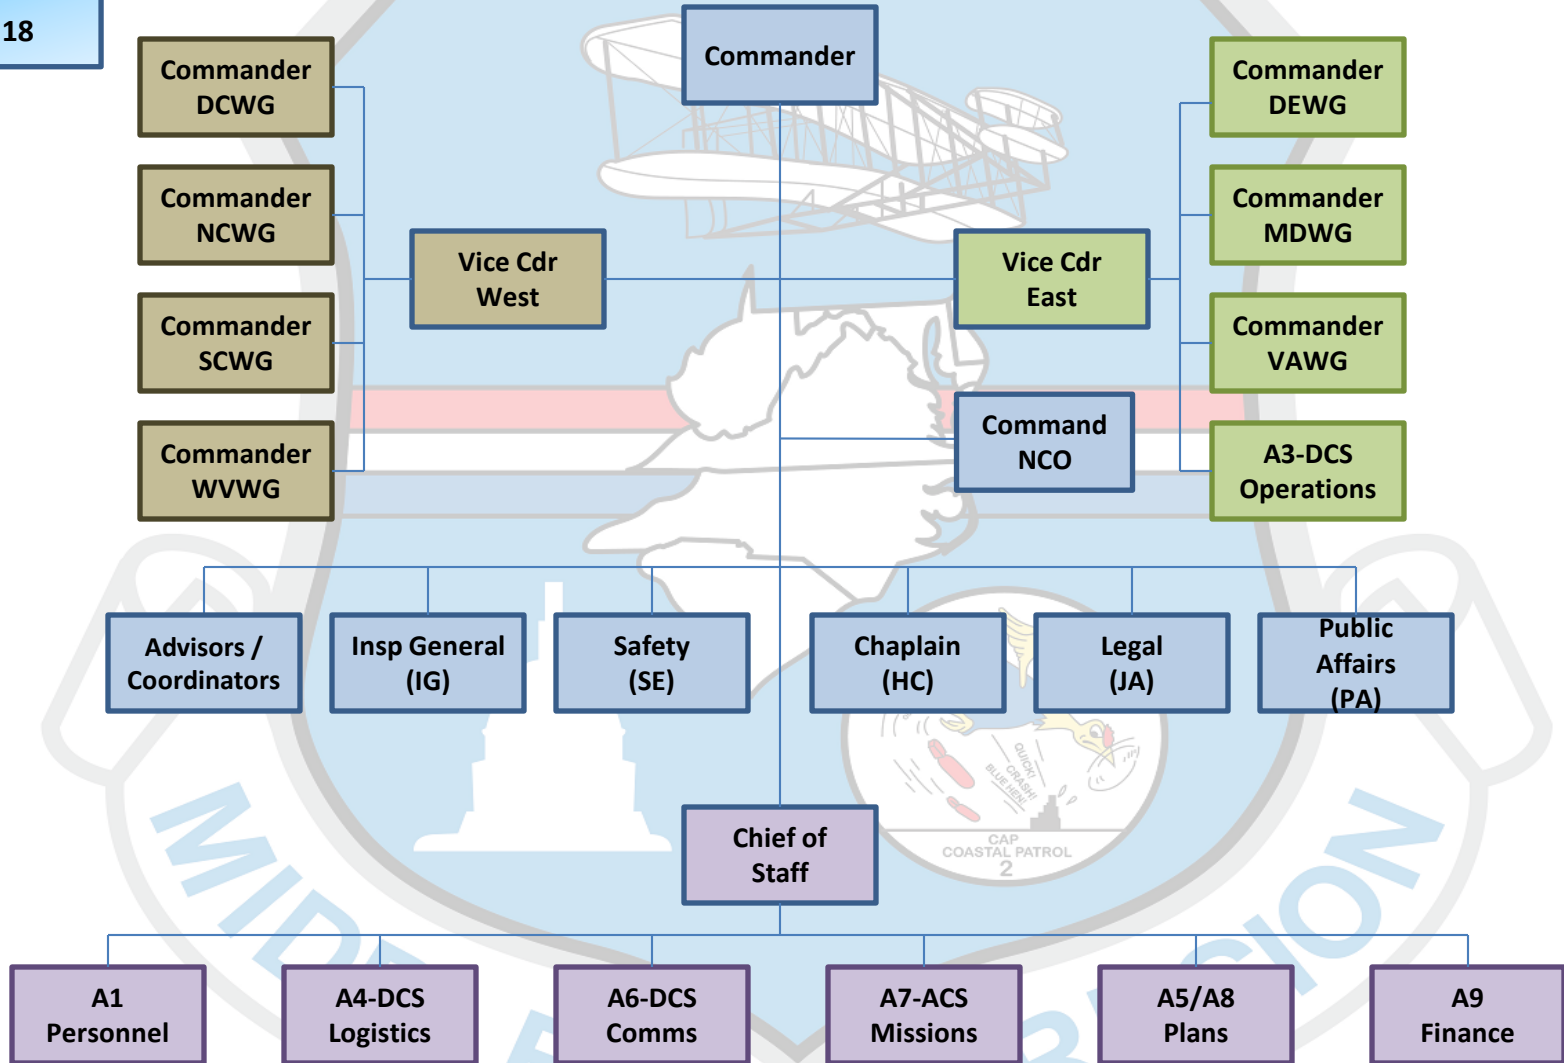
18

Commander

Commander DCWG

Commander NCWG

Commander SCWG

Commander WVWG

Vice Cdr West

Vice Cdr East

Commander DEWG

Commander MDWG

Commander VAWG

A3-DCS Operations

Command NCO

Advisors / Coordinators

Insp General (IG)

Safety (SE)

Chaplain (HC)

Legal (JA)

Public Affairs (PA)

QUICK! CRASH! BLUE HEN!

CAP COASTAL PATROL 2

Chief of Staff

A1 Personnel

A4-DCS Logistics

A6-DCS Comms

A7-ACS Missions

A5/A8 Plans

A9 Finance

MID

SION